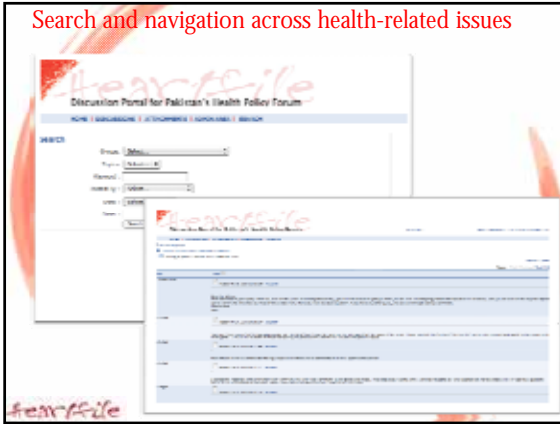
Search and navigation across health-related issues

Heartfile

Discussion Portal for Pakistan's Health Policy Forum

HOME | DISCUSSIONS | ATTACHMENTS | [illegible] | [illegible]

SEARCH

Groups: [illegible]

Topics: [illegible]

Keyword: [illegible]

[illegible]

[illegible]

Heartfile

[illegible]

heartfile